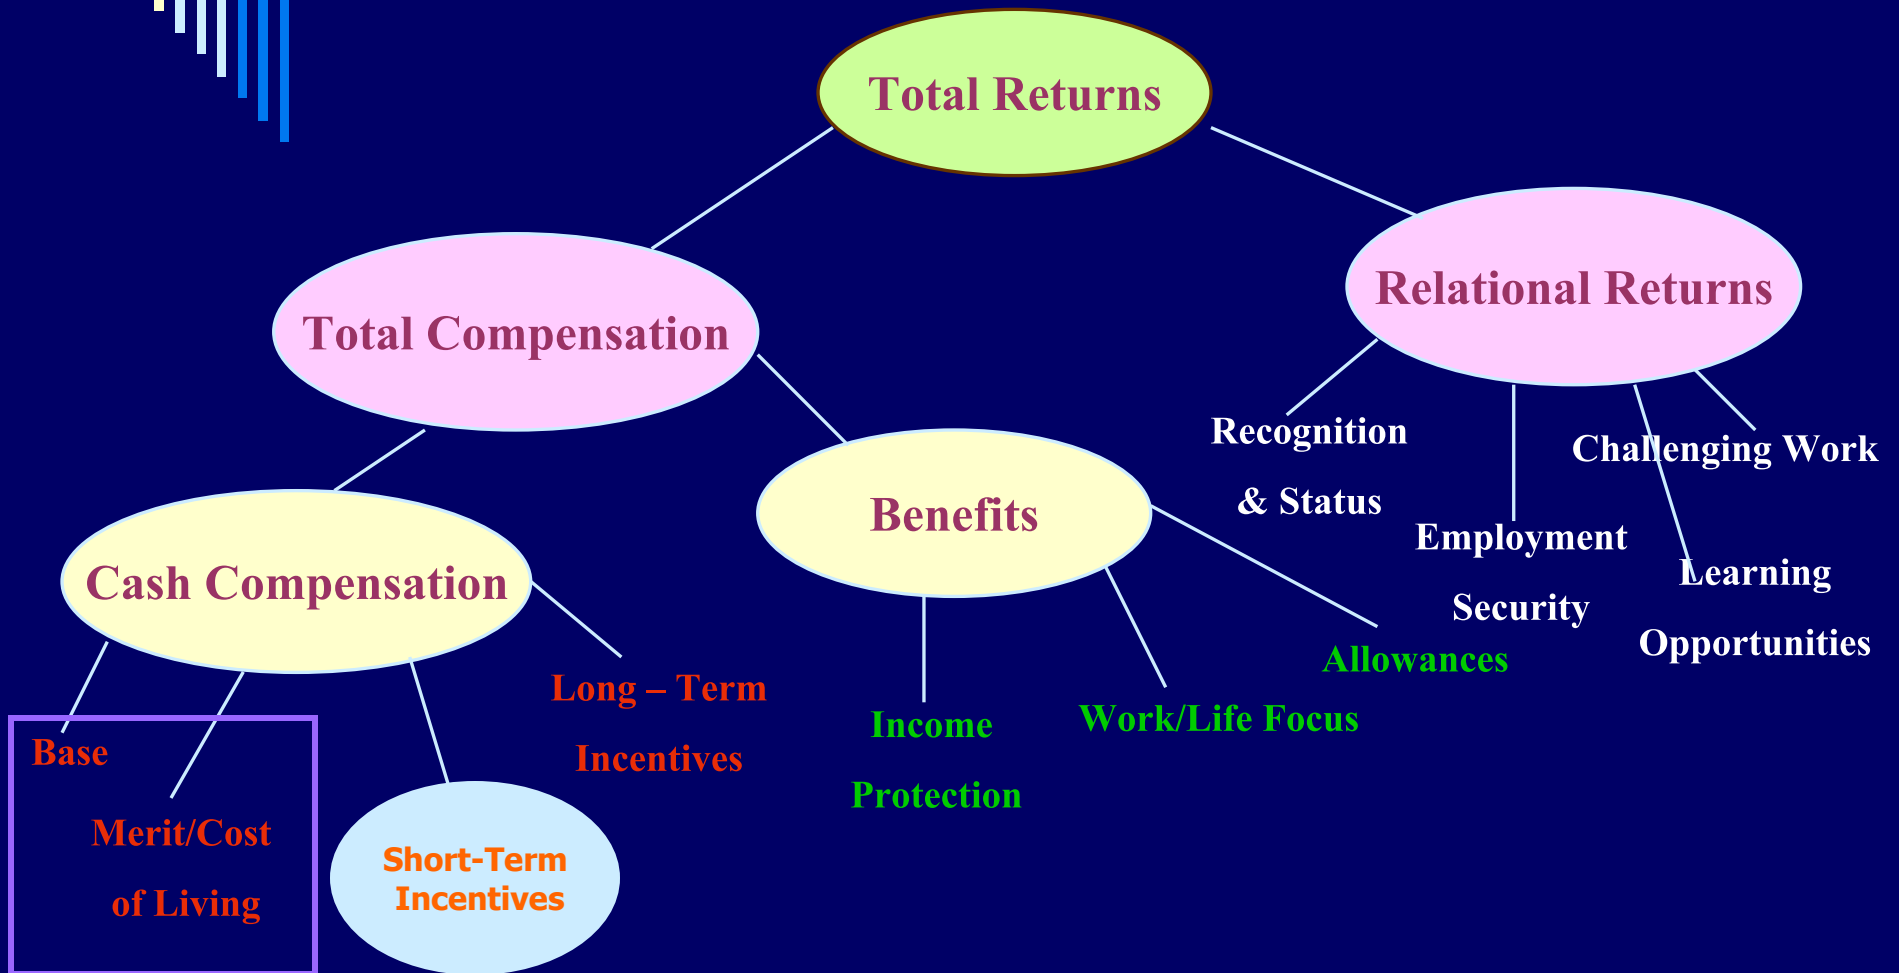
Total Returns

Total Compensation

Relational Returns

Cash Compensation

Benefits

Recognition & Status

Employment Security

Challenging Work

Learning Opportunities

Base

Merit/Cost of Living

Short-Term Incentives

Long – Term Incentives

Income Protection

Work/Life Focus

Allowances